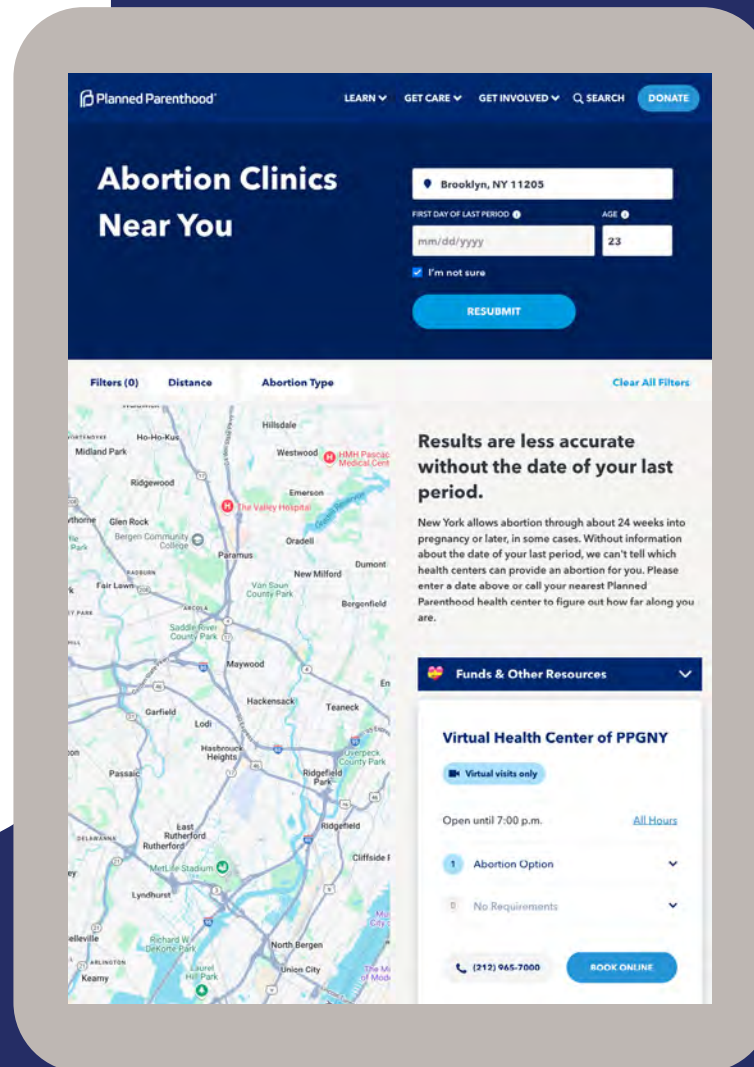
Planned Parenthood

LEARN GET CARE GET INVOLVED SEARCH DONATE

Abortion Clinics Near You

Brooklyn, NY 11205

FIRST DAY OF LAST PERIOD

mm/dd/yyyy

AGE

23

I'm not sure

RESUBMIT

Filters (0) Distance Abortion Type Clear All Filters

Ho-Ho-Kus
Midland Park
Hillsdale
Westwood
HMH Pascack Medical Cent
Ridgewood
Emerson
The Valley Hospital
Glen Rock
Bergen Community College
Oradell
Paramus
Dumont
New Milford
Fair Lawn
Van Saun County Park
Bergenfield
Saddle River County Park
Maywood
Hackensack
Teaneck
Garfield
Lodi
Hasbrouck Heights
Overpeck County Park
Passaic
Ridgefield Park
East Rutherford
Ridgefield
Rutherford
MetLife Stadium
Cliffside P
Lyndhurst
Richard W. DeKorte Park
North Bergen
Laurel Hill Park
Union City
Kearny

Results are less accurate without the date of your last period.

New York allows abortion through about 24 weeks into pregnancy or later, in some cases. Without information about the date of your last period, we can't tell which health centers can provide an abortion for you. Please enter a date above or call your nearest Planned Parenthood health center to figure out how far along you are.

Funds & Other Resources

Virtual Health Center of PPGNY

Virtual visits only

Open until 7:00 p.m.

All Hours

1 Abortion Option

0 No Requirements

(212) 965-7000

BOOK ONLINE